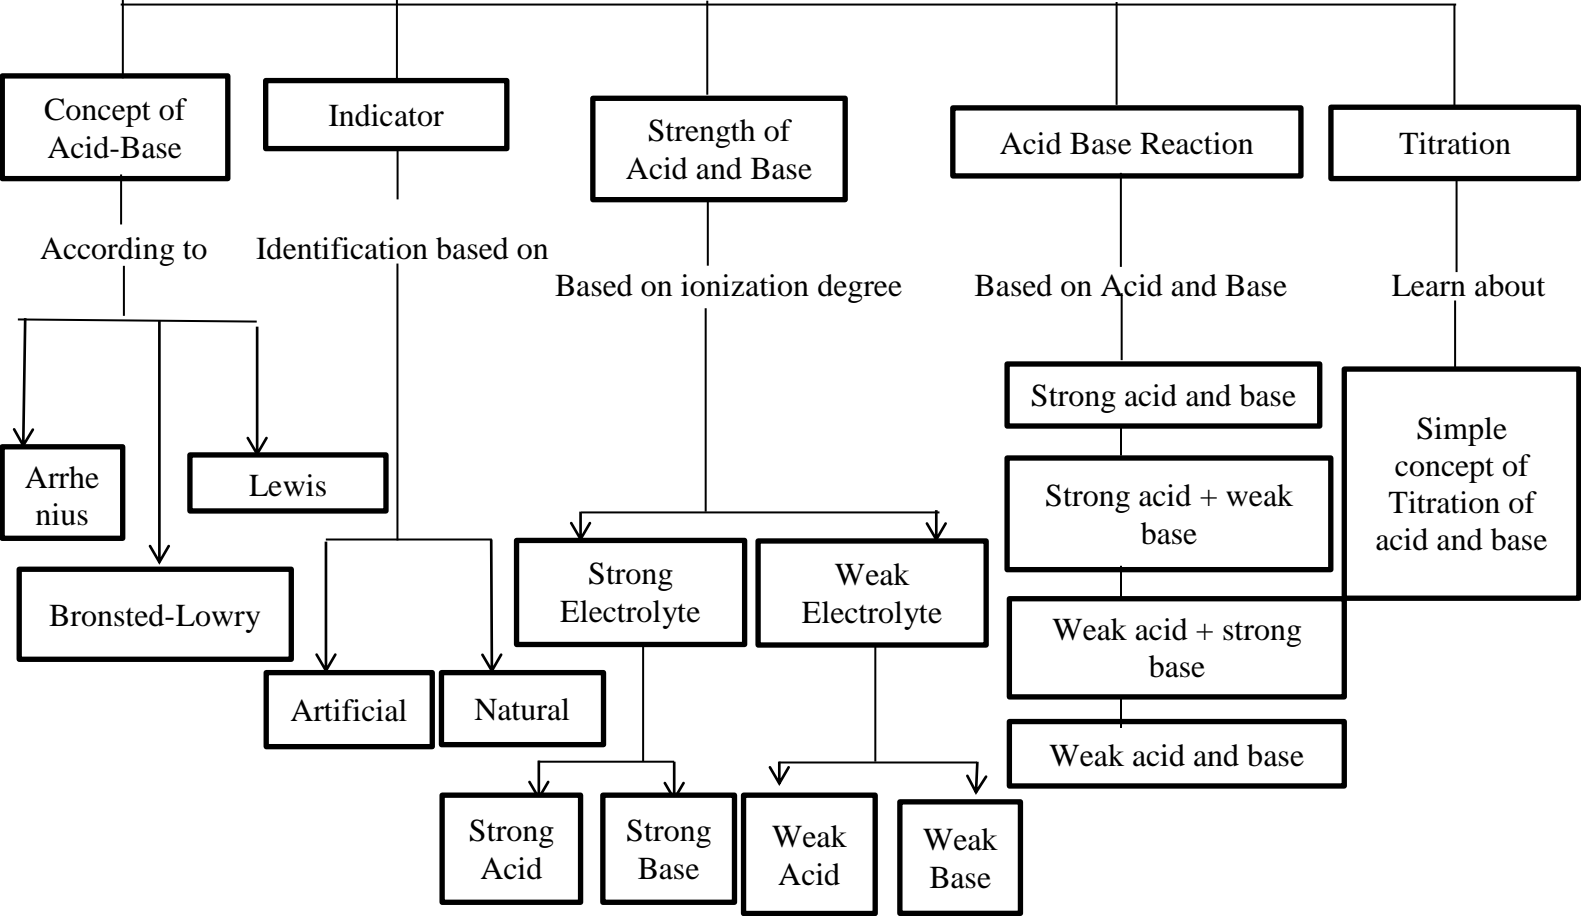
Concept of Acid-Base

Indicator

Strength of Acid and Base

Acid Base Reaction

Titration

According to

Identification based on

Based on ionization degree

Based on Acid and Base

Learn about

Strong acid and base

Simple concept of Titration of acid and base

Arrhenius

Lewis

Strong acid + weak base

Strong Electrolyte

Weak Electrolyte

Bronsted-Lowry

Weak acid + strong base

Artificial

Natural

Weak acid and base

Strong Acid

Strong Base

Weak Acid

Weak Base